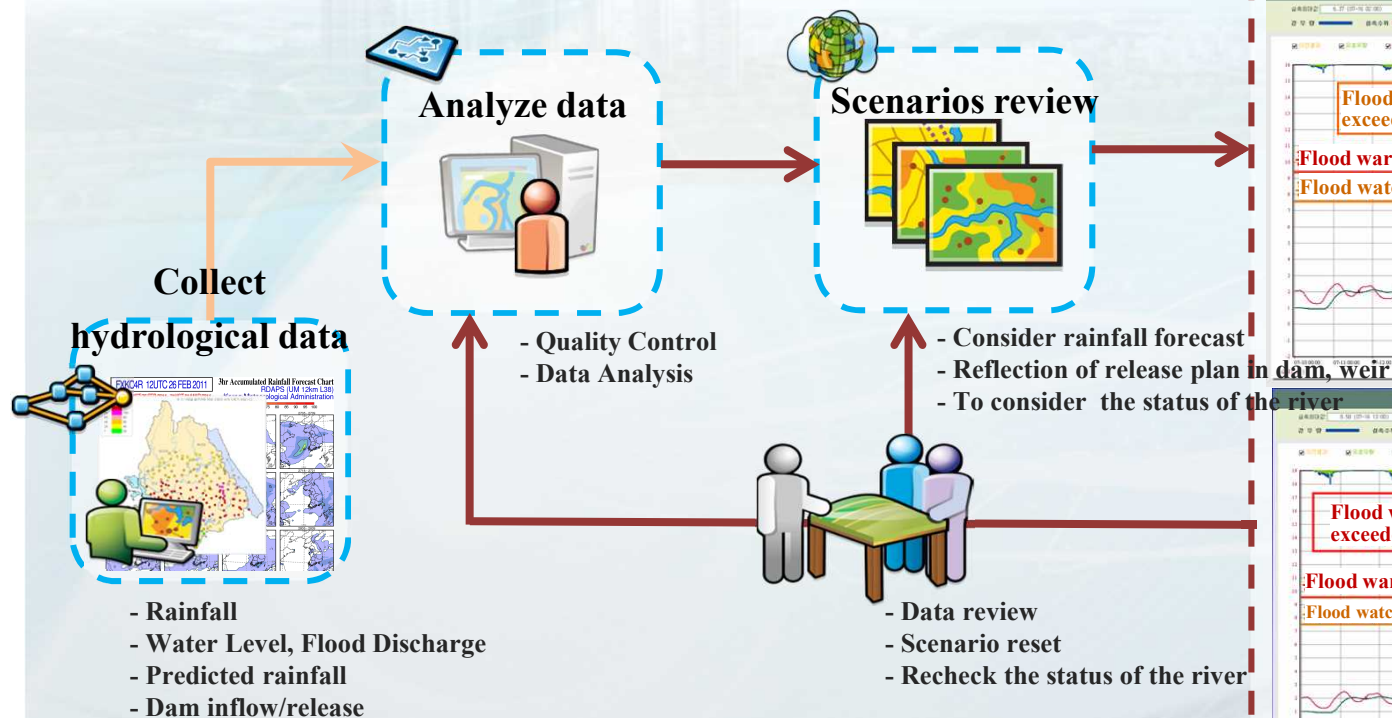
Analyze data

Scenarios review

Collect hydrological data

FXKO4R 12UTC 26 FEB 2011

3hr Accumulated Rainfall Forecast Chart

RDAPS (UM 12km L38)

Korea Meteorological Administration

- Quality Control
- Data Analysis

- Consider rainfall forecast
- Reflection of release plan in dam, weir
- To consider the status of the river

- Rainfall
- Water Level, Flood Discharge
- Predicted rainfall
- Dam inflow/release

- Data review
- Scenario reset
- Recheck the status of the river

Flood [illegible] excee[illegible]

Flood war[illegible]

Flood wat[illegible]

Flood v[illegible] exceed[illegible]

Flood war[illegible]

Flood wate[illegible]